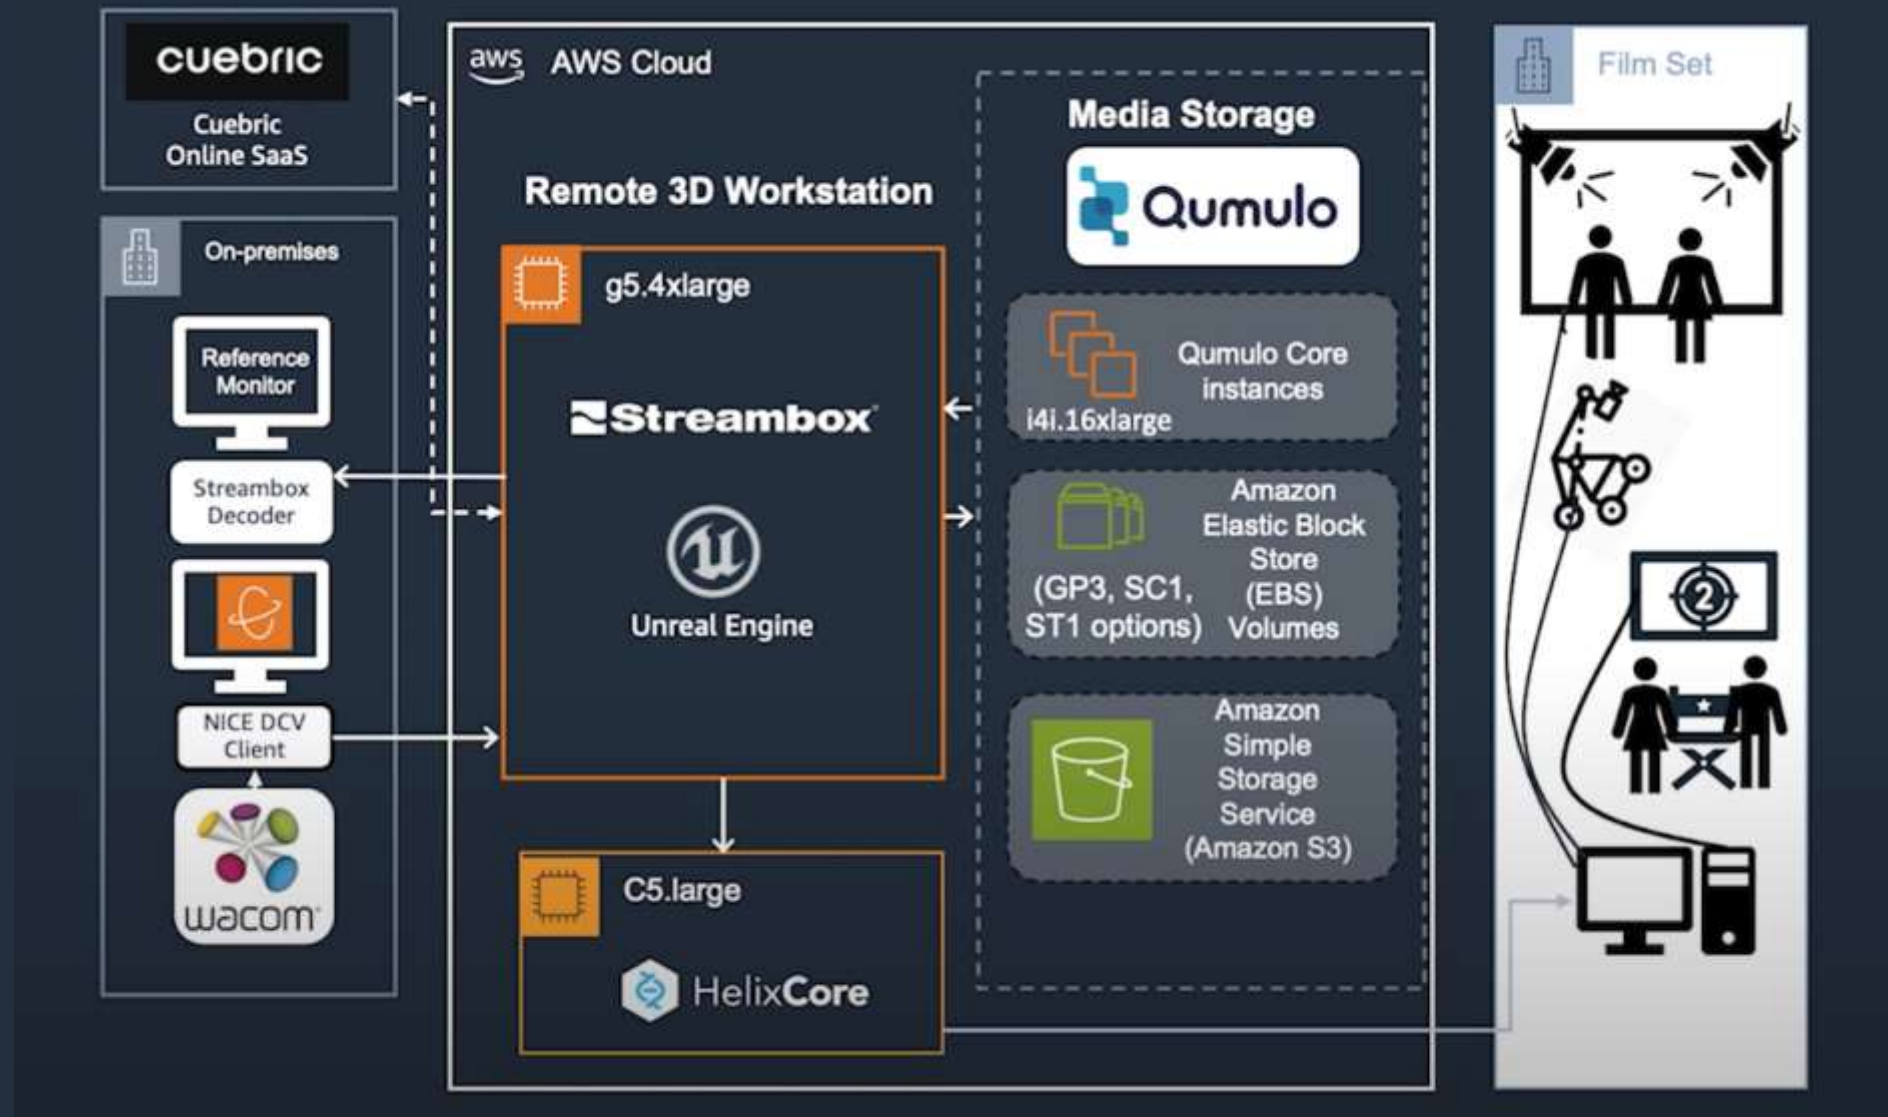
cuebric

Cuebric Online SaaS

On-premises

Reference Monitor

Streambox Decoder

NICE DCV Client

wacom

aws AWS Cloud

Remote 3D Workstation

g5.4xlarge

Streambox

Unreal Engine

C5.large

HelixCore

Media Storage

Qumulo

Qumulo Core instances

i4i.16xlarge

Amazon Elastic Block Store (EBS) Volumes

(GP3, SC1, ST1 options)

Amazon Simple Storage Service (Amazon S3)

Film Set

2